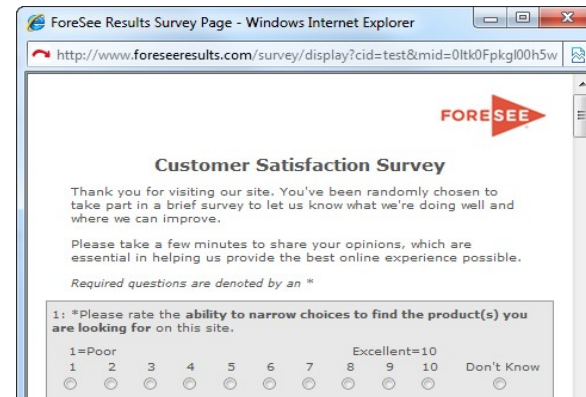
ForeSee Results Survey Page - Windows Internet Explorer

http://www.foreseeresults.com/survey/display?cid=test&mid=0ltk0Fpkgl00h5w

FORESEE

Customer Satisfaction Survey

Thank you for visiting our site. You've been randomly chosen to take part in a brief survey to let us know what we're doing well and where we can improve.

Please take a few minutes to share your opinions, which are essential in helping us provide the best online experience possible.

Required questions are denoted by an *

1: *Please rate the **ability to narrow choices to find the product(s) you are looking for** on this site.

1=Poor Excellent=10

1 2 3 4 5 6 7 8 9 10 Don't Know